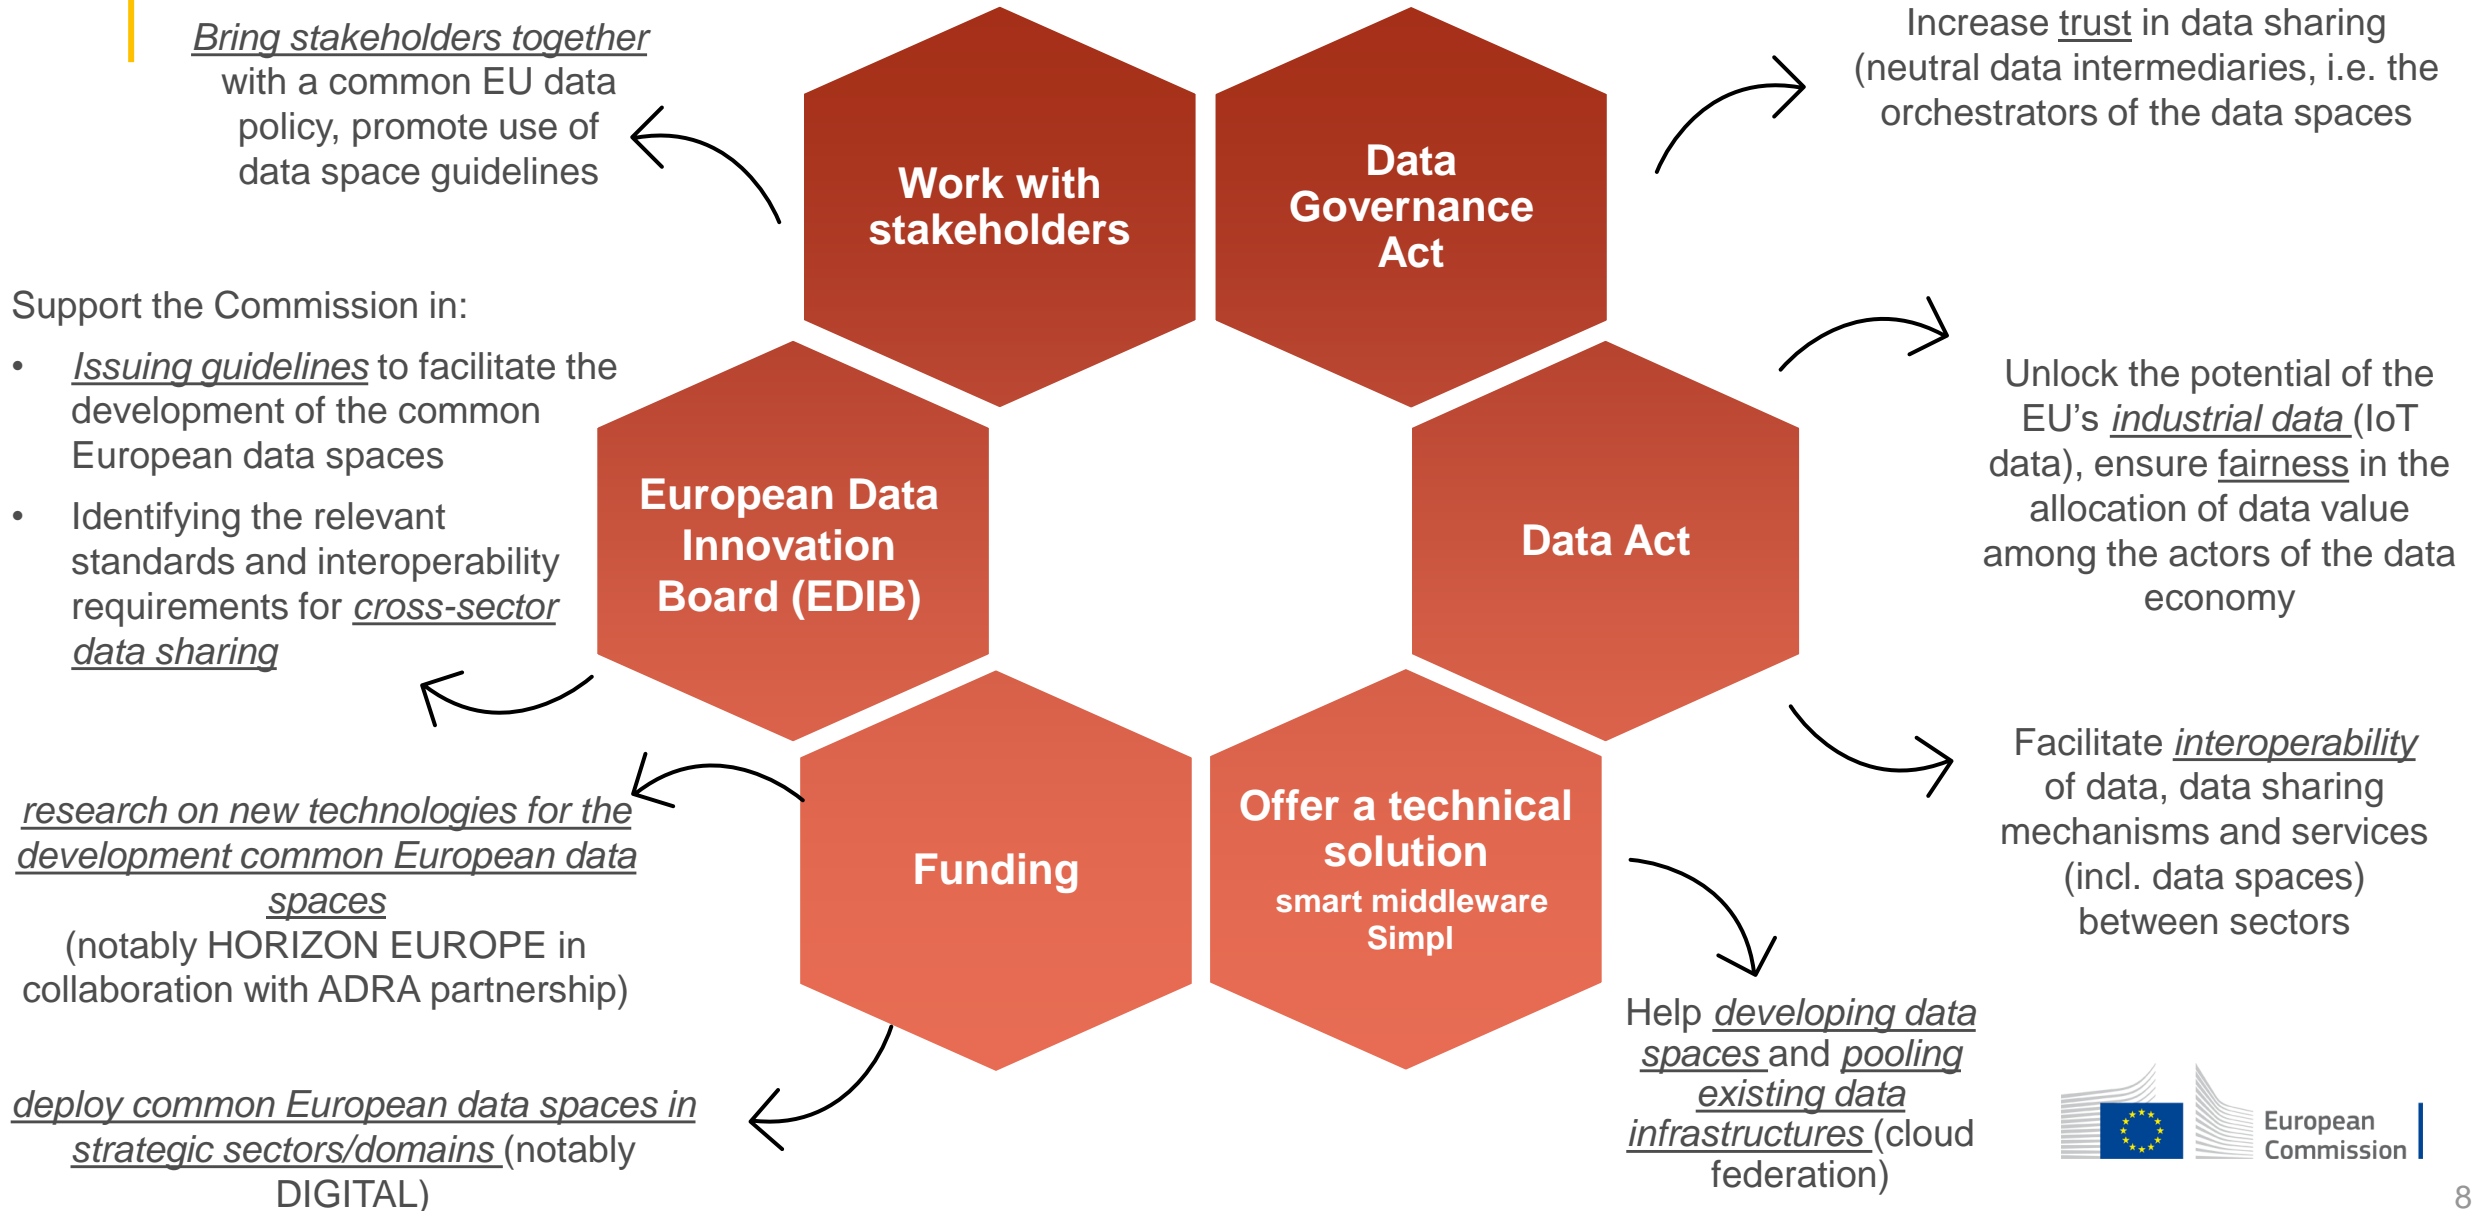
Bring stakeholders together with a common EU data policy, promote use of data space guidelines

Work with stakeholders

Data Governance Act

Increase trust in data sharing (neutral data intermediaries, i.e. the orchestrators of the data spaces

Support the Commission in:

- Issuing guidelines to facilitate the development of the common European data spaces
- Identifying the relevant standards and interoperability requirements for cross-sector data sharing

European Data Innovation Board (EDIB)

Data Act

Unlock the potential of the EU's industrial data (IoT data), ensure fairness in the allocation of data value among the actors of the data economy

Funding

Offer a technical solution
smart middleware
Simpl

Facilitate interoperability of data, data sharing mechanisms and services (incl. data spaces) between sectors

research on new technologies for the development common European data spaces
(notably HORIZON EUROPE in collaboration with ADRA partnership)

deploy common European data spaces in strategic sectors/domains (notably DIGITAL)

Help developing data spaces and pooling existing data infrastructures (cloud federation)

European Commission

8